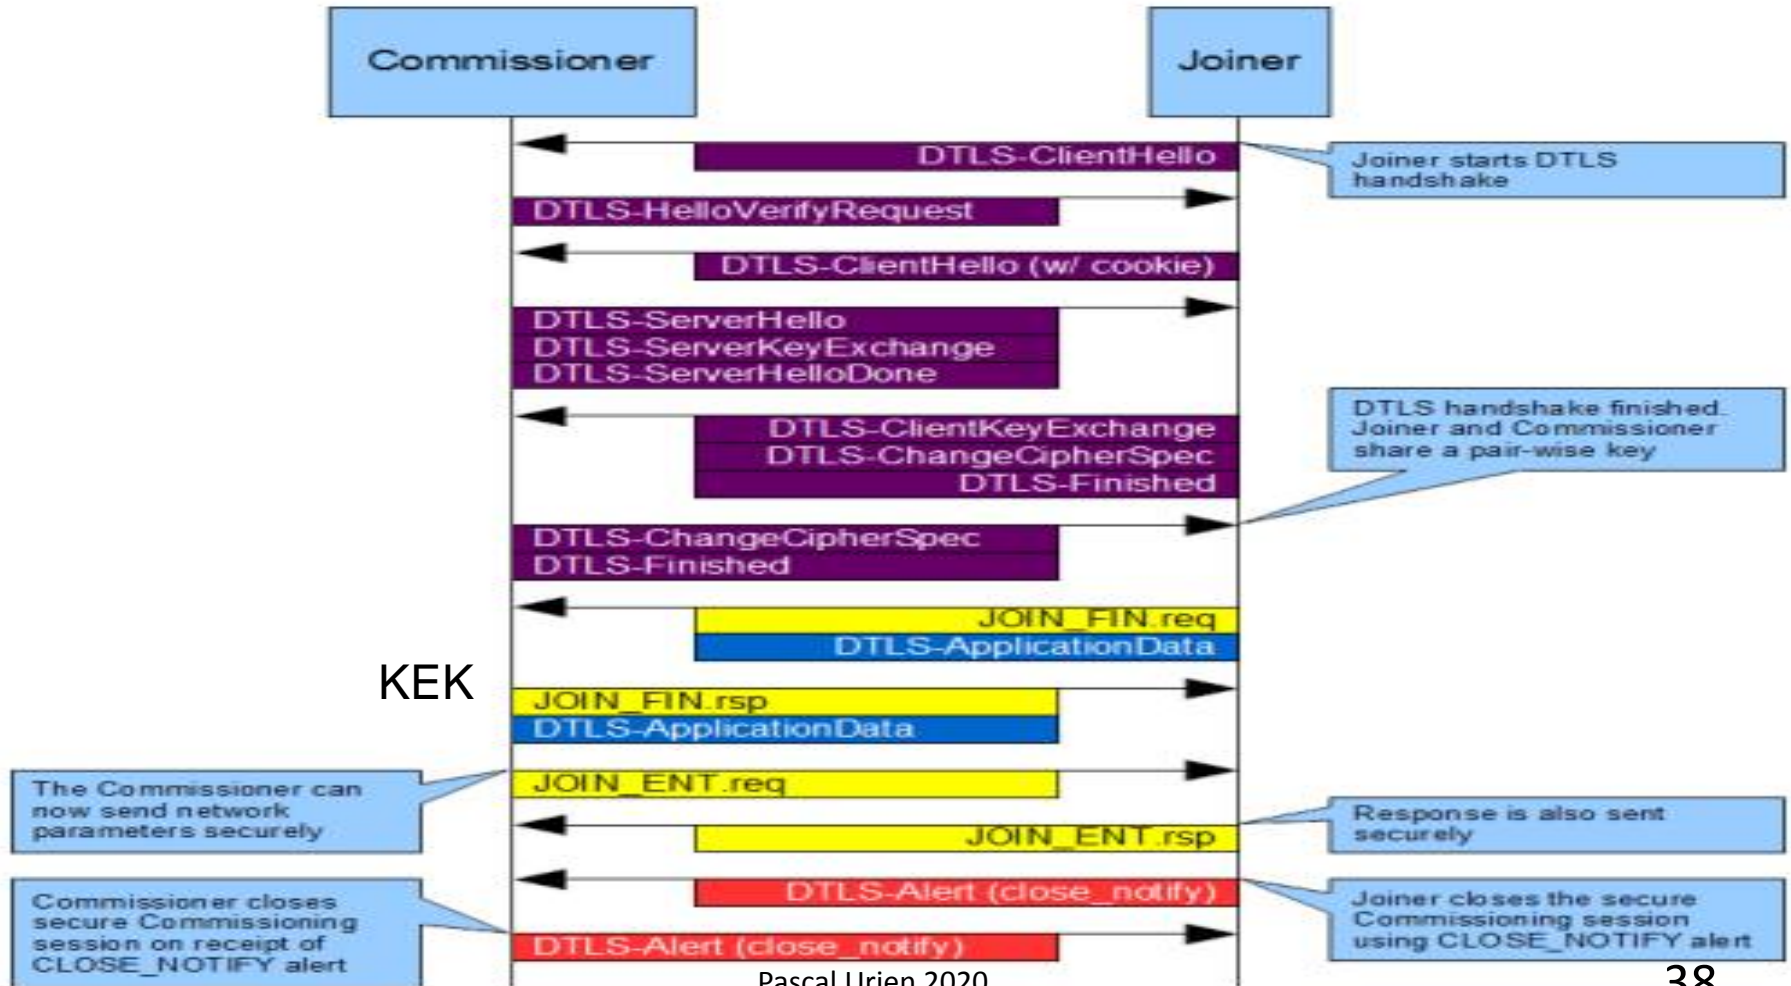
Commissioner

Joiner

DTLS-ClientHello

Joiner starts DTLS handshake

DTLS-HelloVerifyRequest

DTLS-ClientHello (w/ cookie)

DTLS-ServerHello
DTLS-ServerKeyExchange
DTLS-ServerHelloDone

DTLS handshake finished. Joiner and Commissioner share a pair-wise key

DTLS-ClientKeyExchange
DTLS-ChangeCipherSpec
DTLS-Finished

DTLS-ChangeCipherSpec
DTLS-Finished

JOIN_FIN.req
DTLS-ApplicationData

KEK

JOIN_FIN.rsp
DTLS-ApplicationData

The Commissioner can now send network parameters securely

JOIN_ENT.req

Response is also sent securely

JOIN_ENT.rsp

DTLS-Alert (close_notify)

Joiner closes the secure Commissioning session using CLOSE_NOTIFY alert

Commissioner closes secure Commissioning session on receipt of CLOSE_NOTIFY alert

DTLS-Alert (close_notify)

Pascal Urien 2020

38